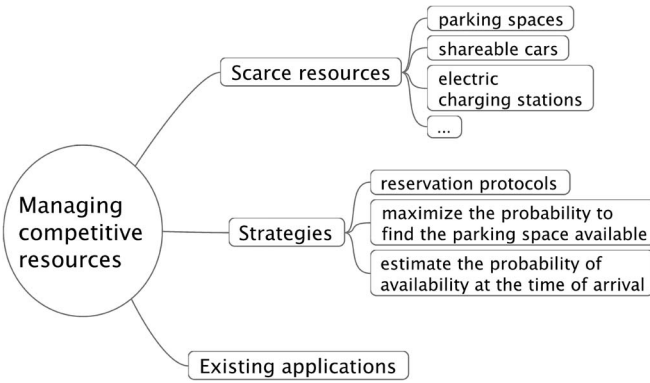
Managing competitive resources

Scarce resources

parking spaces

shareable cars

electric charging stations

...

Strategies

reservation protocols

maximize the probability to find the parking space available

estimate the probability of availability at the time of arrival

Existing applications